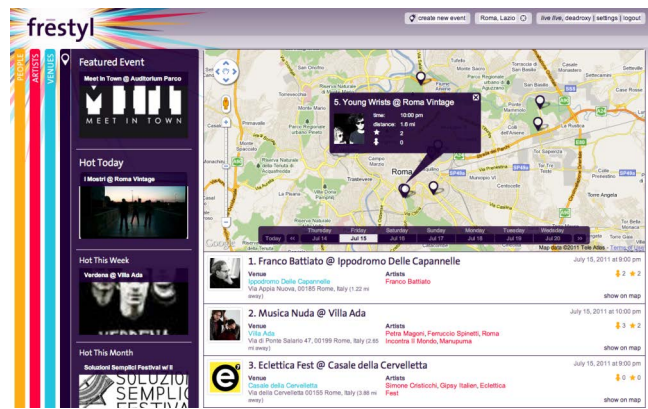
frestyl

create new event | Roma, Lazio | live live, deadroxy | settings | logout

PEOPLE ARTISTS VENUES

Featured Event

Meet In Town @ Auditorium Parco

MEET IN TOWN

Hot Today

I Mostri @ Roma Vintage

Hot This Week

Verdena @ Villa Ada

Hot This Month

Soluzioni Semplici Festival w/ II

5. Young Wrists @ Roma Vintage

time: 10:00 pm
distance: 1.6 mi
2
0

Roma

| Today | Thursday Jul 14 | Friday Jul 15 | Saturday Jul 16 | Sunday Jul 17 | Monday Jul 18 | Tuesday Jul 19 | Wednesday Jul 20 |
|---|---|---|---|---|---|---|---|

Map data ©2011 Tele Atlas - Terms of Use

1. Franco Battiato @ Ippodromo Delle Capannelle
July 15, 2011 at 9:00pm
2 2
Venue
Ippodromo Delle Capannelle
Via Appia Nuova, 00185 Rome, Italy (1.22 mi away)
Artists
Franco Battiato
show on map

2. Musica Nuda @ Villa Ada
July 15, 2011 at 10:00 pm
3 2
Venue
Villa Ada
Via di Ponte Salario 47, 00199 Rome, Italy (2.55 mi away)
Artists
Petra Magoni, Ferruccio Spinetti, Roma Incontra Il Mondo, Manupuma
show on map

3. Eclettica Fest @ Casale della Cervelletta
July 15, 2011 at 9:00pm
0 0
Venue
Casale della Cervelletta
Via della Cervelletta 00155 Rome, Italy (3.88 mi away)
Artists
Simone Cristicchi, Gipsy Italian, Eclettica Fest
show on map